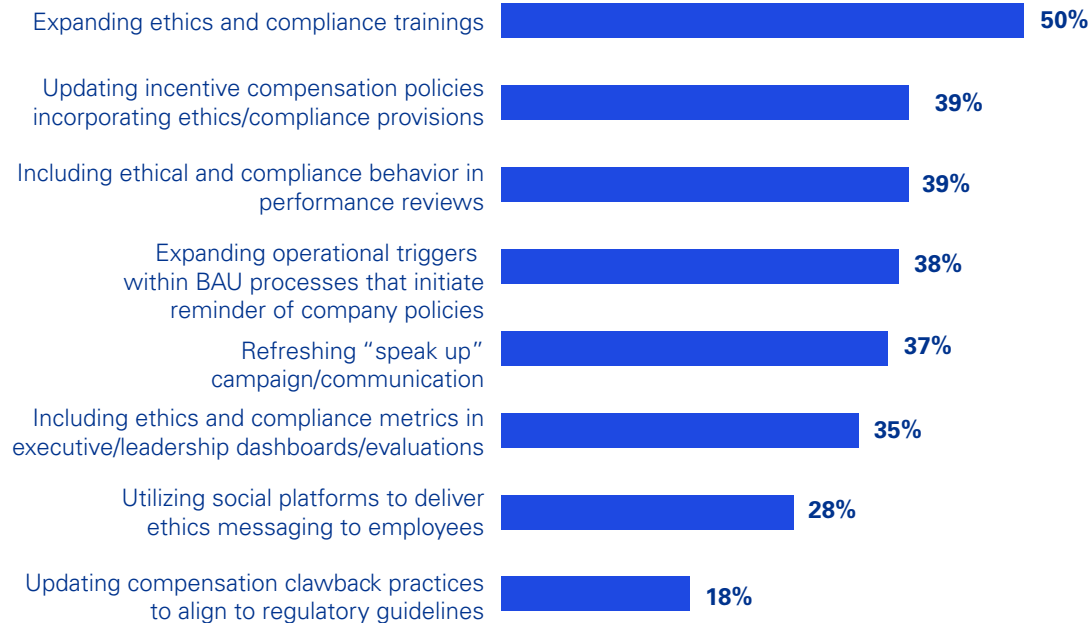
Expanding ethics and compliance trainings 50%

Updating incentive compensation policies incorporating ethics/compliance provisions 39%

Including ethical and compliance behavior in performance reviews 39%

Expanding operational triggers within BAU processes that initiate reminder of company policies 38%

Refreshing “speak up” campaign/communication 37%

Including ethics and compliance metrics in executive/leadership dashboards/evaluations 35%

Utilizing social platforms to deliver ethics messaging to employees 28%

Updating compensation clawback practices to align to regulatory guidelines 18%